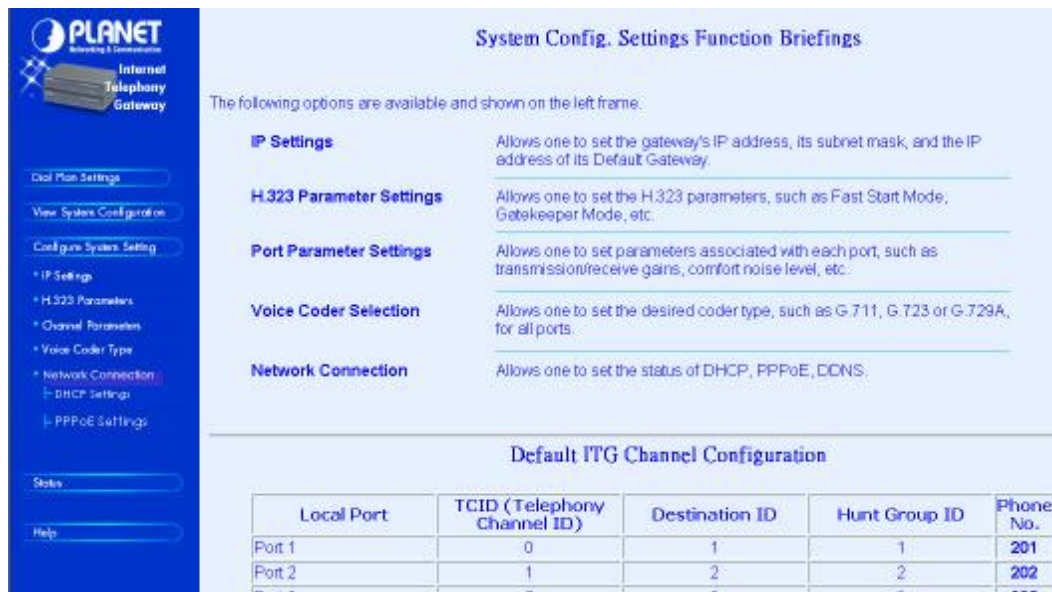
PLANET
Networking & Communication
Internet Telephony Gateway

Dial Plan Settings
View System Configuration
Configure System Setting
• IP Settings
• H.323 Parameters
• Channel Parameters
• Voice Coder Type
• Network Connection
DHCP Settings
PPPoE Settings
Status
Help

System Config. Settings Function Briefings

The following options are available and shown on the left frame.

| | |
|---|---|
| IP Settings | Allows one to set the gateway's IP address, its subnet mask, and the IP address of its Default Gateway. |
| H.323 Parameter Settings | Allows one to set the H.323 parameters, such as Fast Start Mode, Gatekeeper Mode, etc. |
| Port Parameter Settings | Allows one to set parameters associated with each port, such as transmission/receive gains, comfort noise level, etc. |
| Voice Coder Selection | Allows one to set the desired coder type, such as G.711, G.723 or G.729A, for all ports. |
| Network Connection | Allows one to set the status of DHCP, PPPoE, DDNS. |

Default ITG Channel Configuration

| Local Port | TCID (Telephony Channel ID) | Destination ID | Hunt Group ID | Phone No. |
|---|---|---|---|---|
| Port 1 | 0 | 1 | 1 | 201 |
| Port 2 | 1 | 2 | 2 | 202 |
| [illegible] | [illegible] | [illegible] | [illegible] | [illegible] |